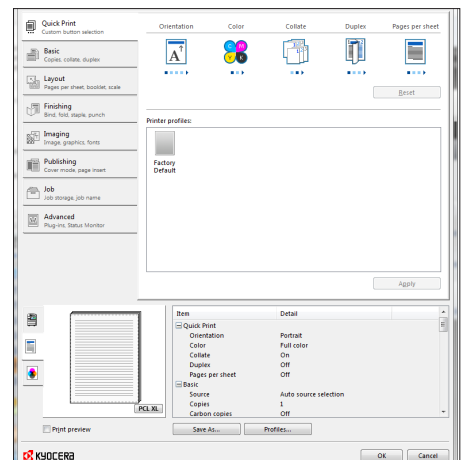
Quick Print
Custom button selection

Basic
Copies, collate, duplex

Layout
Pages per sheet, booklet, scale

Finishing
Bind, fold, staple, punch

Imaging
Image, graphics, fonts

Publishing
Cover mode, page insert

Job
Job storage, job name

Advanced
Plug-ins, Status Monitor

Orientation
Color
Collate
Duplex
Pages per sheet

A

C M Y K

Reset

Printer profiles:

Factory Default

Apply

PCL XL

| Item | Detail |
|---|---|
| ⊟ Quick Print | |
| Orientation | Portrait |
| Color | Full color |
| Collate | On |
| Duplex | Off |
| Pages per sheet | Off |
| ⊟ Basic | |
| Source | Auto source selection |
| Copies | 1 |
| Carbon copies | Off |

Print preview

Save As...
Profiles...

KYOCERA

OK
Cancel